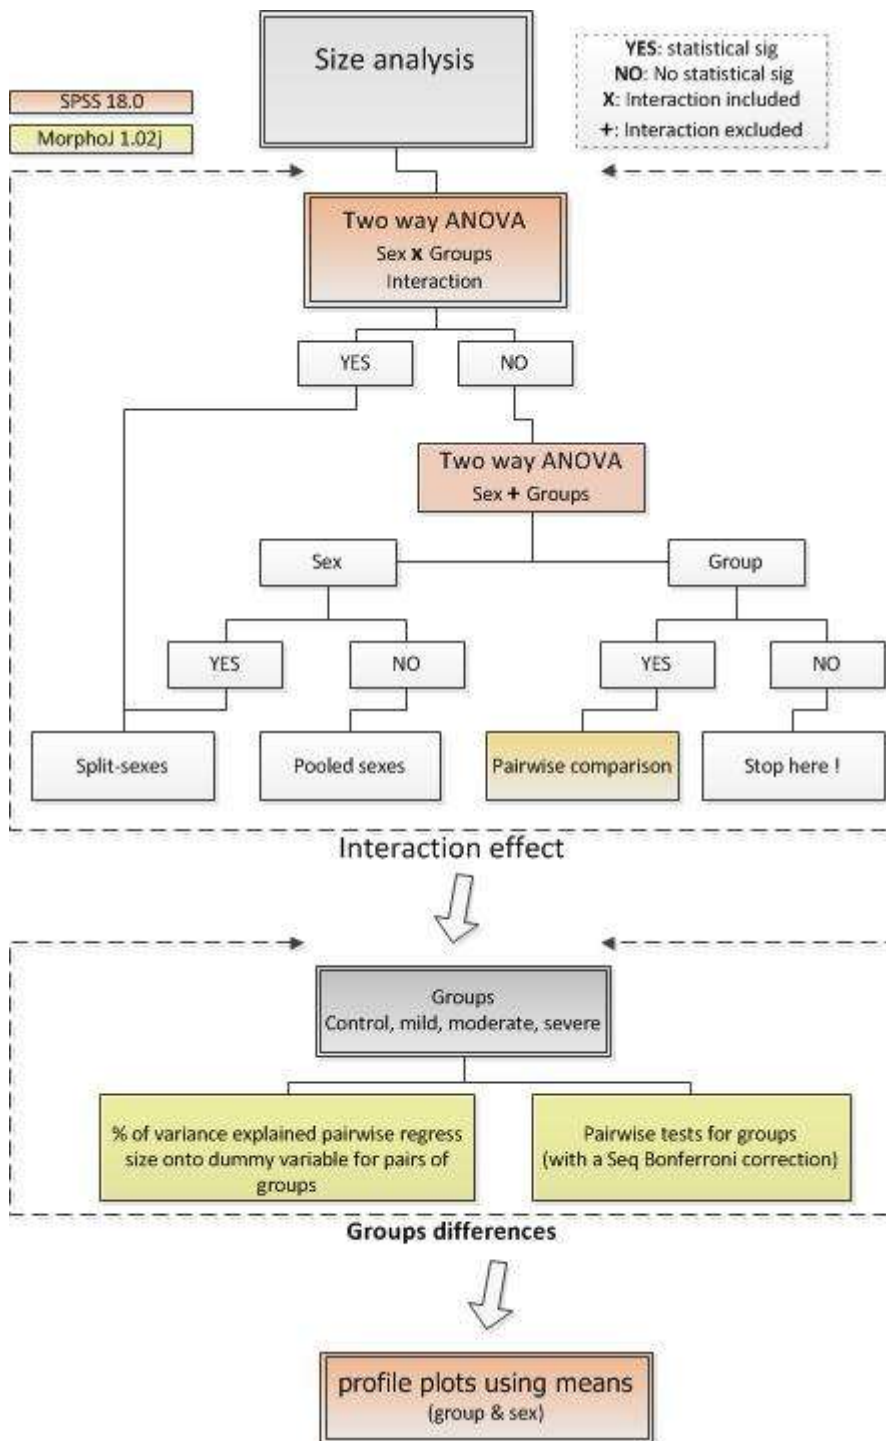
Size analysis

YES: statistical sig
NO: No statistical sig
X: Interaction included
+: Interaction excluded

SPSS 18.0

MorphoJ 1.02j

Two way ANOVA
Sex x Groups
Interaction

YES

NO

Two way ANOVA
Sex + Groups

Sex

Group

YES

NO

YES

NO

Split-sexes

Pooled sexes

Pairwise comparison

Stop here !

Interaction effect

Groups
Control, mild, moderate, severe

% of variance explained pairwise regress size onto dummy variable for pairs of groups

Pairwise tests for groups (with a Seq Bonferroni correction)

Groups differences

profile plots using means
(group & sex)